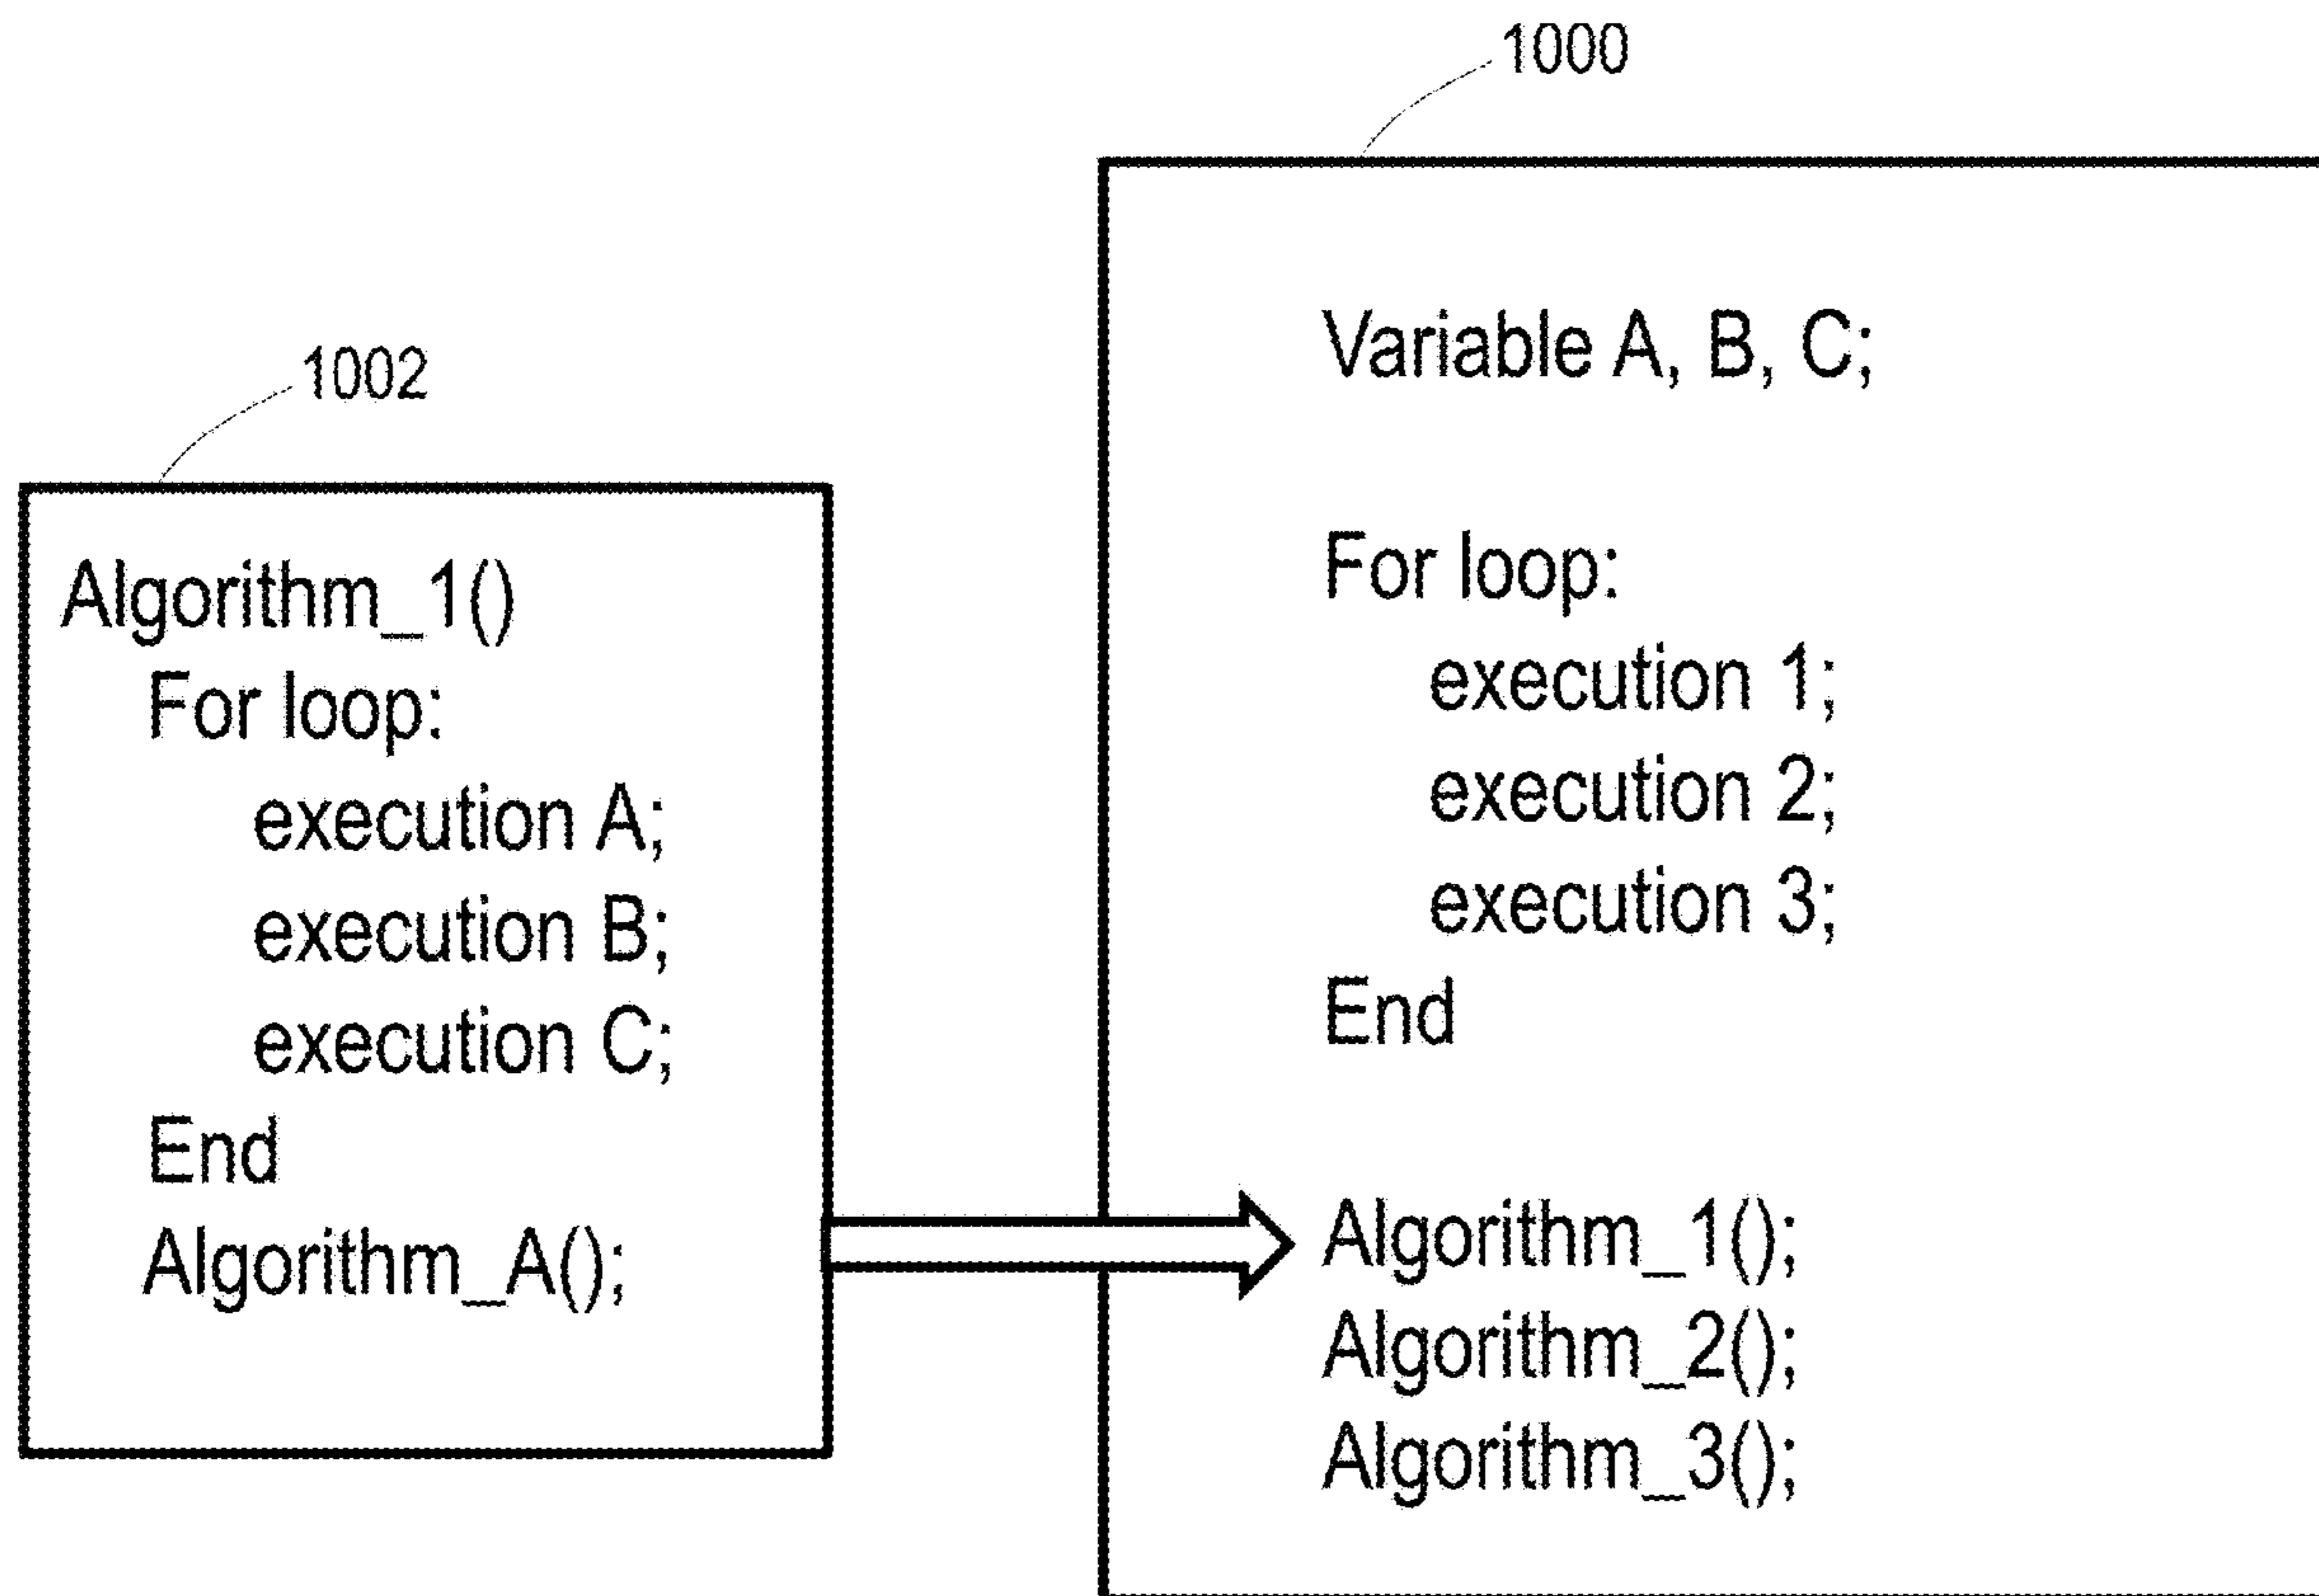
1000

1002

Algorithm_1()
For loop:
execution A;
execution B;
execution C;
End
Algorithm_A();

Variable A, B, C;

For loop:
execution 1;
execution 2;
execution 3;
End

Algorithm_1();
Algorithm_2();
Algorithm_3();